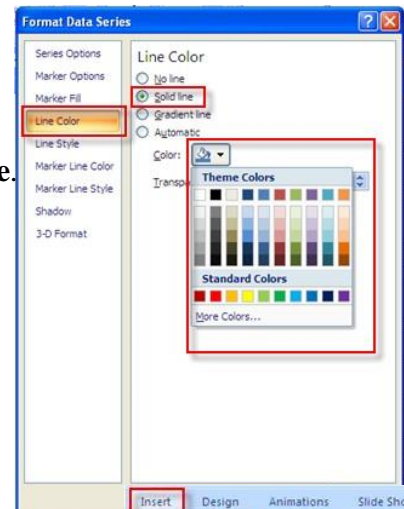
Format Data Series

Series Options
Marker Options
Marker Fill
Line Color
Line Style
Marker Line Color
Marker Line Style
Shadow
3-D Format

Line Color
No line
Solid line
Gradient line
Automatic
Color:
Transp

Theme Colors
Standard Colors
More Colors...

e.

Insert Design Animations Slide Sho